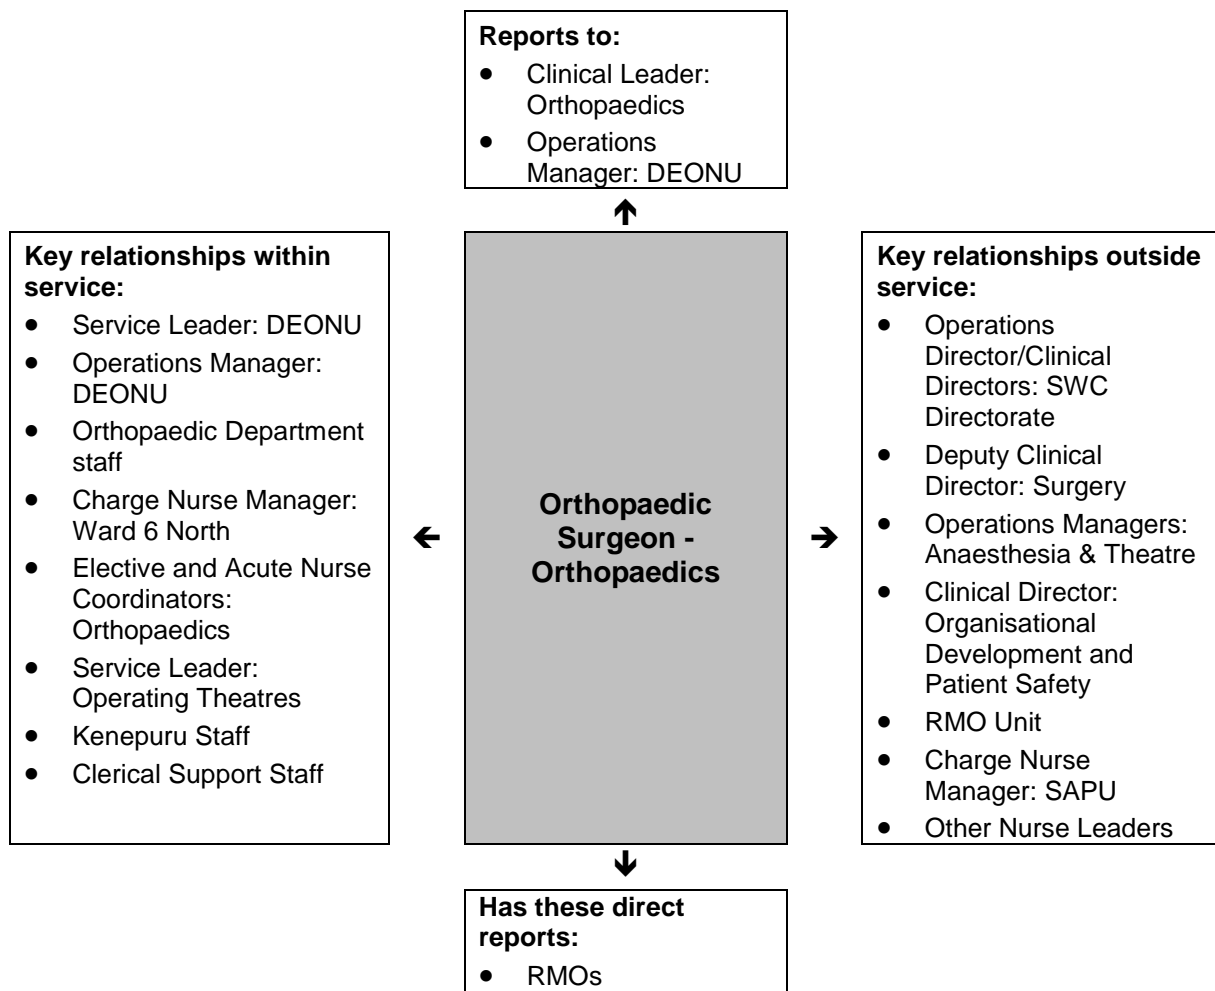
**Reports to:**
- Clinical Leader: Orthopaedics
- Operations Manager: DEONU

**Key relationships within service:**
- Service Leader: DEONU
- Operations Manager: DEONU
- Orthopaedic Department staff
- Charge Nurse Manager: Ward 6 North
- Elective and Acute Nurse Coordinators: Orthopaedics
- Service Leader: Operating Theatres
- Kenepuru Staff
- Clerical Support Staff

**Orthopaedic Surgeon - Orthopaedics**

**Key relationships outside service:**
- Operations Director/Clinical Directors: SWC Directorate
- Deputy Clinical Director: Surgery
- Operations Managers: Anaesthesia & Theatre
- Clinical Director: Organisational Development and Patient Safety
- RMO Unit
- Charge Nurse Manager: SAPU
- Other Nurse Leaders

**Has these direct reports:**
- RMOs